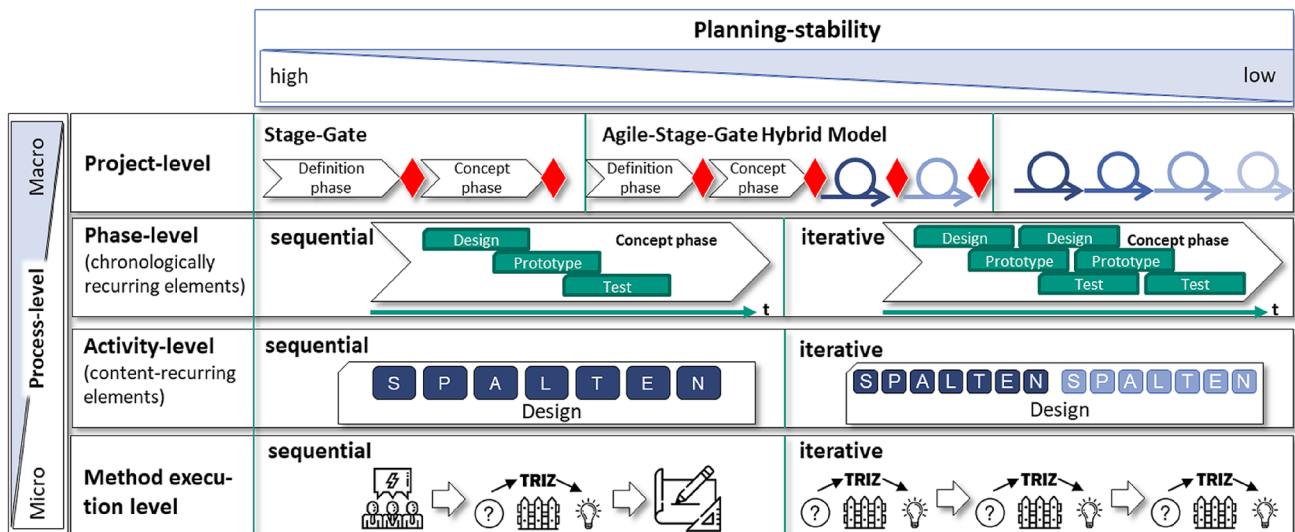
Planning-stability

high

low

Macro

Process-level

Micro

Project-level

Stage-Gate

Definition phase

Concept phase

Agile-Stage-Gate Hybrid Model

Definition phase

Concept phase

Phase-level (chronologically recurring elements)

sequential

Design

Concept phase

Prototype

Test

t

iterative

Design

Design

Concept phase

Prototype

Prototype

Test

Test

t

Activity-level (content-recurring elements)

sequential

S P A L T E N

Design

iterative

S P A L T E N S P A L T E N

Design

Method execution level

sequential

TRIZ

iterative

TRIZ

TRIZ

TRIZ